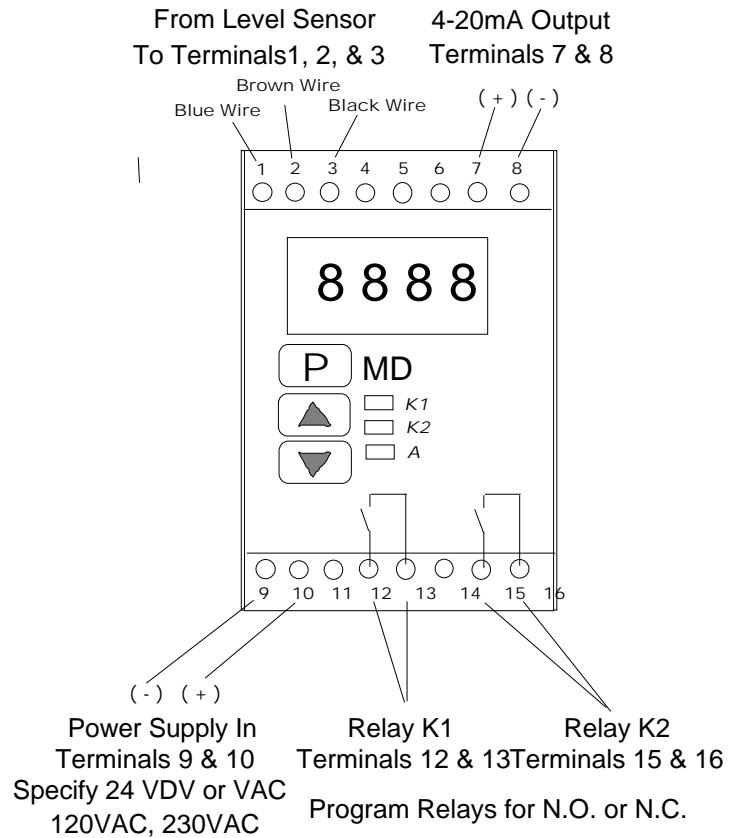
From Level Sensor
To Terminals1, 2, & 3

4-20mA Output
Terminals 7 & 8

Brown Wire
Blue Wire
Black Wire

( + ) ( - )

1 2 3 4 5 6 7 8

8888

P
MD
K1
K2
A

9 10 11 12 13 14 15 16

( - ) ( + )

Power Supply In
Terminals 9 & 10
Specify 24 VDV or VAC
120VAC, 230VAC

Relay K1
Terminals 12 & 13

Relay K2
Terminals 15 & 16

Program Relays for N.O. or N.C.